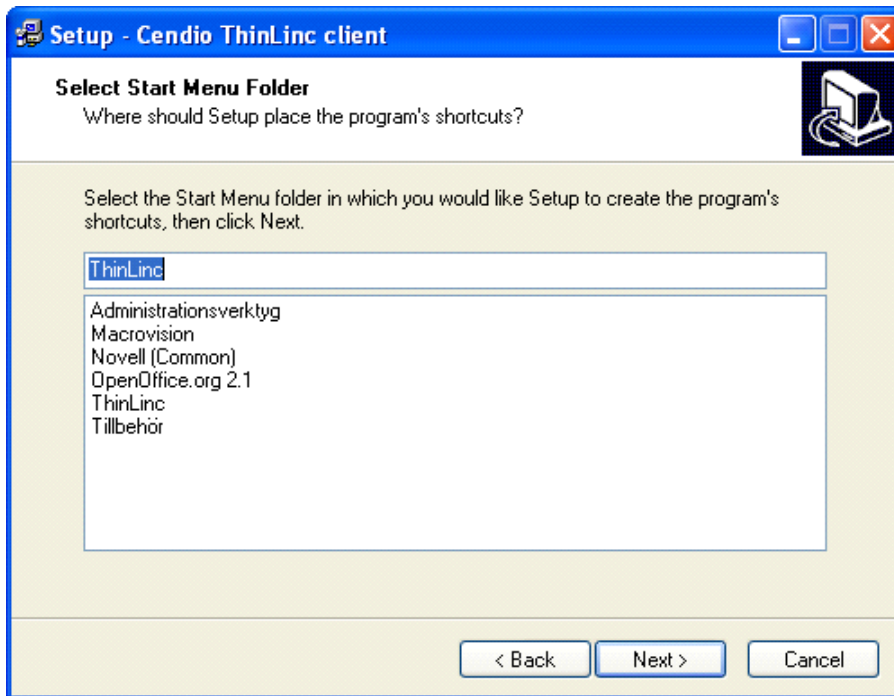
Setup - Cendio ThinLinc client

Select Start Menu Folder
Where should Setup place the program's shortcuts?

Select the Start Menu folder in which you would like Setup to create the program's shortcuts, then click Next.

ThinLinc

Administrationsverktyg
Macrovision
Novell (Common)
OpenOffice.org 2.1
ThinLinc
Tillbehör

< Back
Next >
Cancel